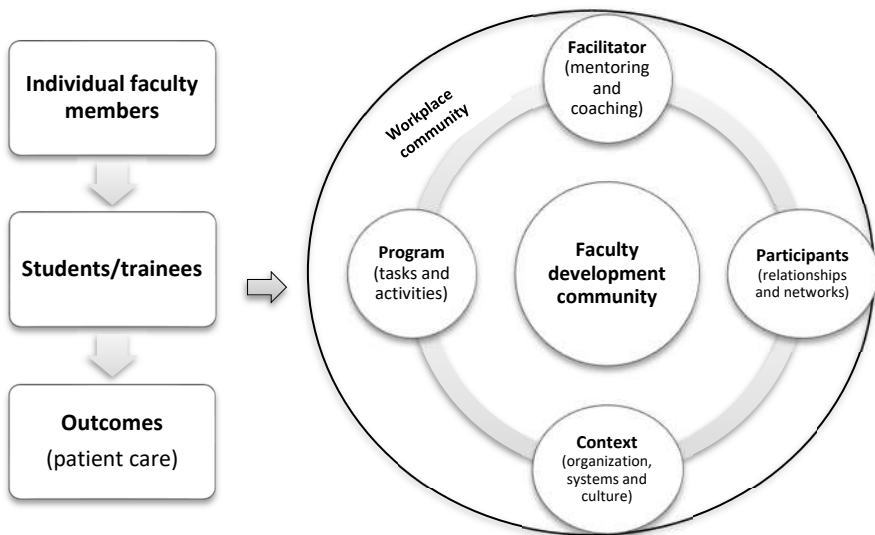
Individual faculty members

Students/trainees

Outcomes
(patient care)

Workplace community

Facilitator
(mentoring and coaching)

Program
(tasks and activities)

Faculty development community

Participants
(relationships and networks)

Context
(organization, systems and culture)